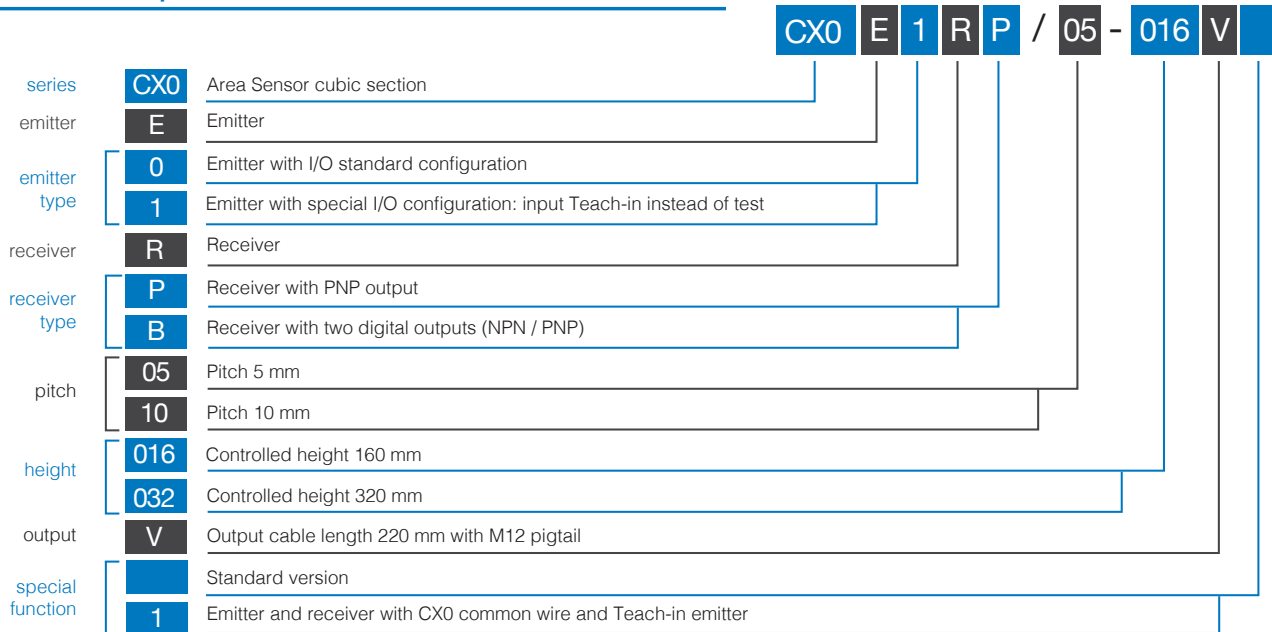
CX0 E 1 R P / 05 - 016 V

series | CX0 | Area Sensor cubic section
emitter | E | Emitter
emitter type | 0 | Emitter with I/O standard configuration
| 1 | Emitter with special I/O configuration: input Teach-in instead of test
receiver | R | Receiver
receiver type | P | Receiver with PNP output
| B | Receiver with two digital outputs (NPN / PNP)
pitch | 05 | Pitch 5 mm
| 10 | Pitch 10 mm
height | 016 | Controlled height 160 mm
| 032 | Controlled height 320 mm
output | V | Output cable length 220 mm with M12 pigtail
special function | | Standard version
| 1 | Emitter and receiver with CX0 common wire and Teach-in emitter